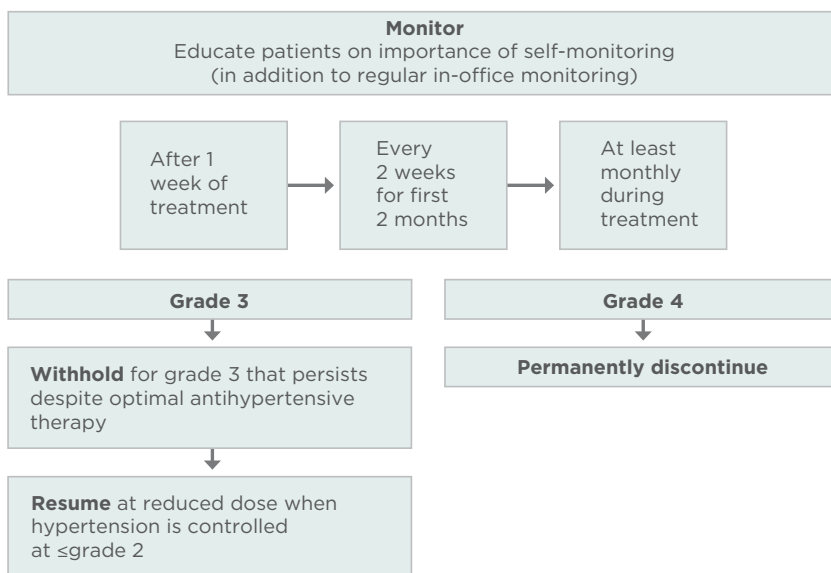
**Monitor**
Educate patients on importance of self-monitoring (in addition to regular in-office monitoring)

After 1 week of treatment

Every 2 weeks for first 2 months

At least monthly during treatment

**Grade 3**

**Withhold** for grade 3 that persists despite optimal antihypertensive therapy

**Resume** at reduced dose when hypertension is controlled at ≤grade 2

**Grade 4**

**Permanently discontinue**